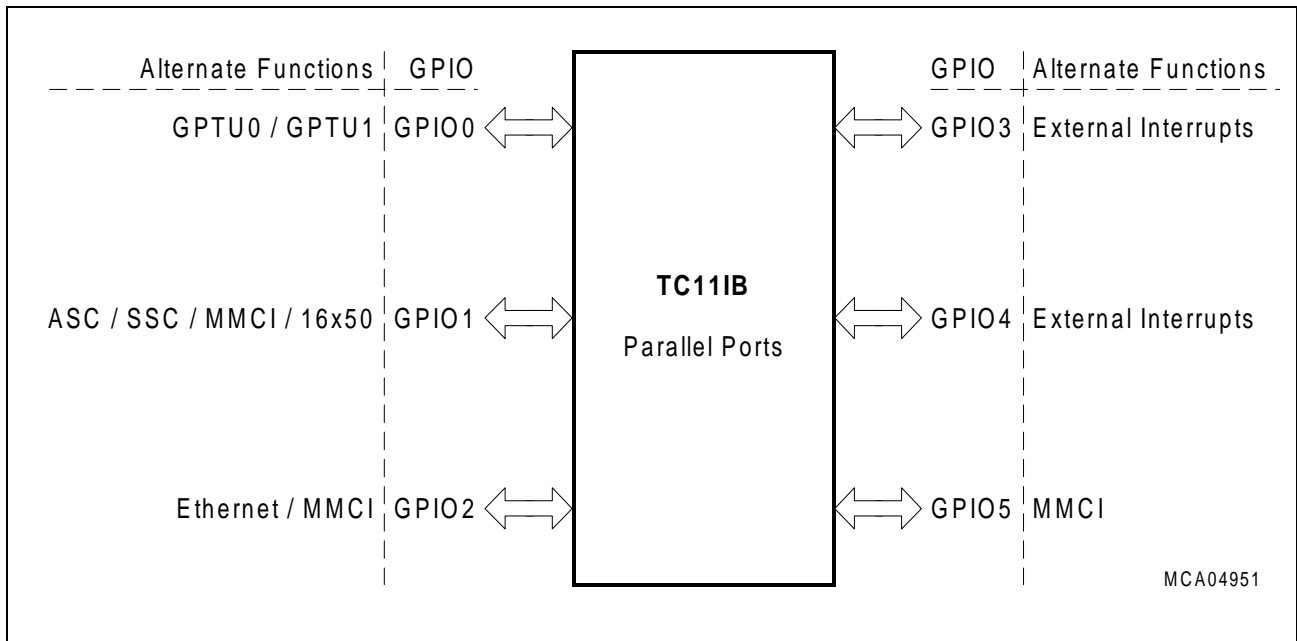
Alternate Functions | GPIO

GPIO | Alternate Functions

GPTU0 / GPTU1 | GPIO0

GPIO3 | External Interrupts

TC11IB

Parallel Ports

ASC / SSC / MMCI / 16x50 | GPIO1

GPIO4 | External Interrupts

Ethernet / MMCI | GPIO2

GPIO5 | MMCI

MCA04951